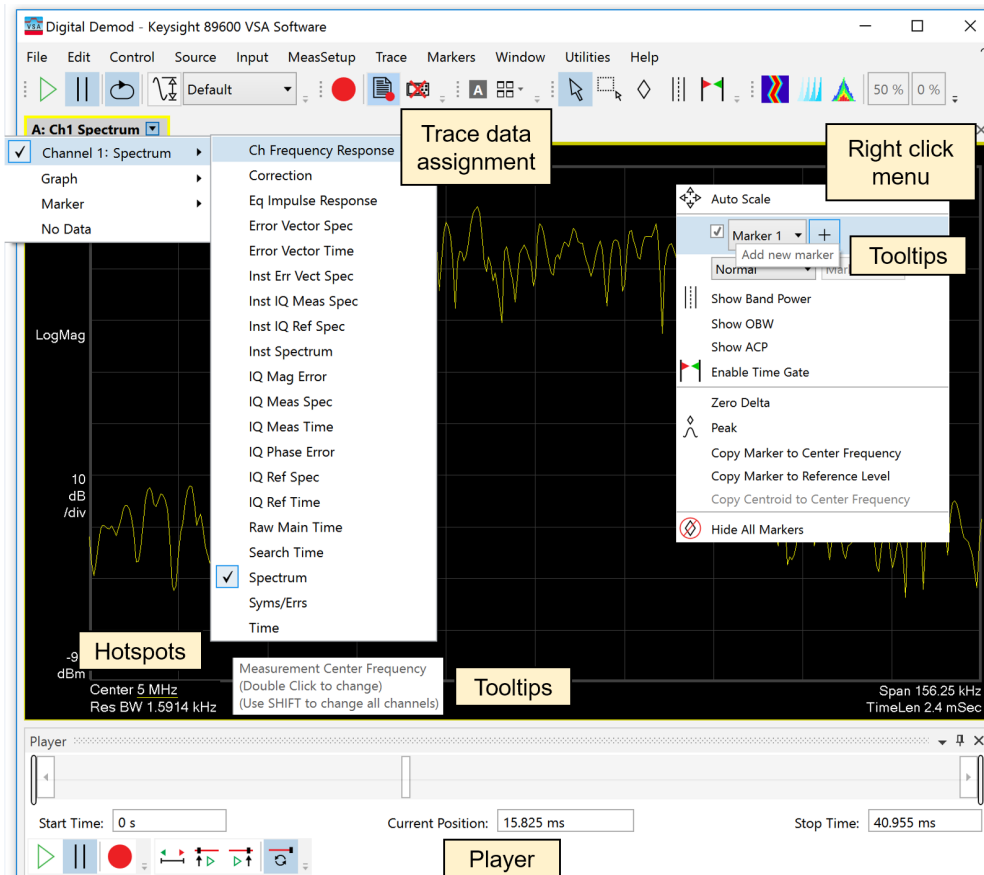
Digital Demod - Keysight 89600 VSA Software

File Edit Control Source Input MeasSetup Trace Markers Window Utilities Help

Default

A 50 % 0 %

A: Ch1 Spectrum

Channel 1: Spectrum
Graph
Marker
No Data

Ch Frequency Response
Correction
Eq Impulse Response
Error Vector Spec
Error Vector Time
Inst Err Vect Spec
Inst IQ Meas Spec
Inst IQ Ref Spec
Inst Spectrum
IQ Mag Error
IQ Meas Spec
IQ Meas Time
IQ Phase Error
IQ Ref Spec
IQ Ref Time
Raw Main Time
Search Time
Spectrum
Syms/Errs
Time

Trace data assignment

Right click menu

Auto Scale
Marker 1
Add new marker
Tooltips
Normal
Mar
Show Band Power
Show OBW
Show ACP
Enable Time Gate
Zero Delta
Peak
Copy Marker to Center Frequency
Copy Marker to Reference Level
Copy Centroid to Center Frequency
Hide All Markers

LogMag

10
dB
/div

-9
dBm

Hotspots

Measurement Center Frequency
(Double Click to change)
(Use SHIFT to change all channels)

Tooltips

Center 5 MHz
Res BW 1.5914 kHz

Span 156.25 kHz
TimeLen 2.4 mSec

Player

Start Time: 0 s
Current Position: 15.825 ms
Stop Time: 40.955 ms

Player